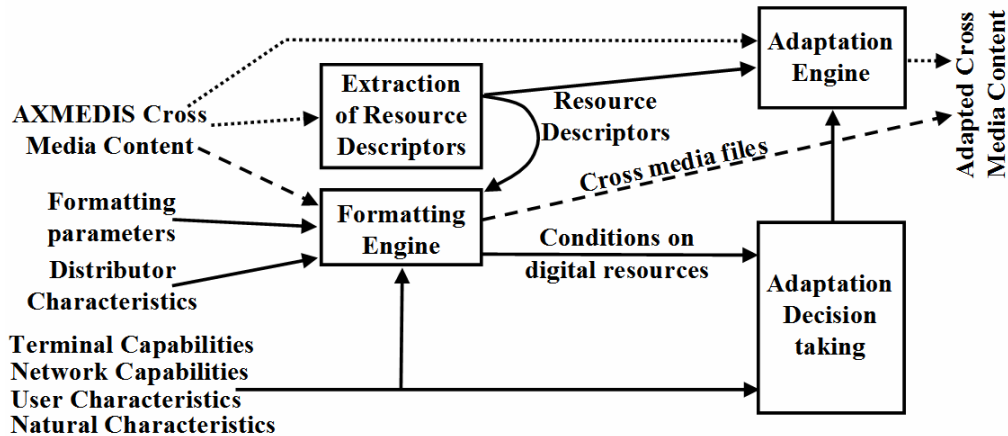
Adaptation Engine

Adapted Cross Media Content

Extraction of Resource Descriptors

AXMEDIS Cross Media Content

Resource Descriptors

Cross media files

Formatting parameters

Formatting Engine

Distributor Characteristics

Conditions on digital resources

Adaptation Decision taking

Terminal Capabilities
Network Capabilities
User Characteristics
Natural Characteristics